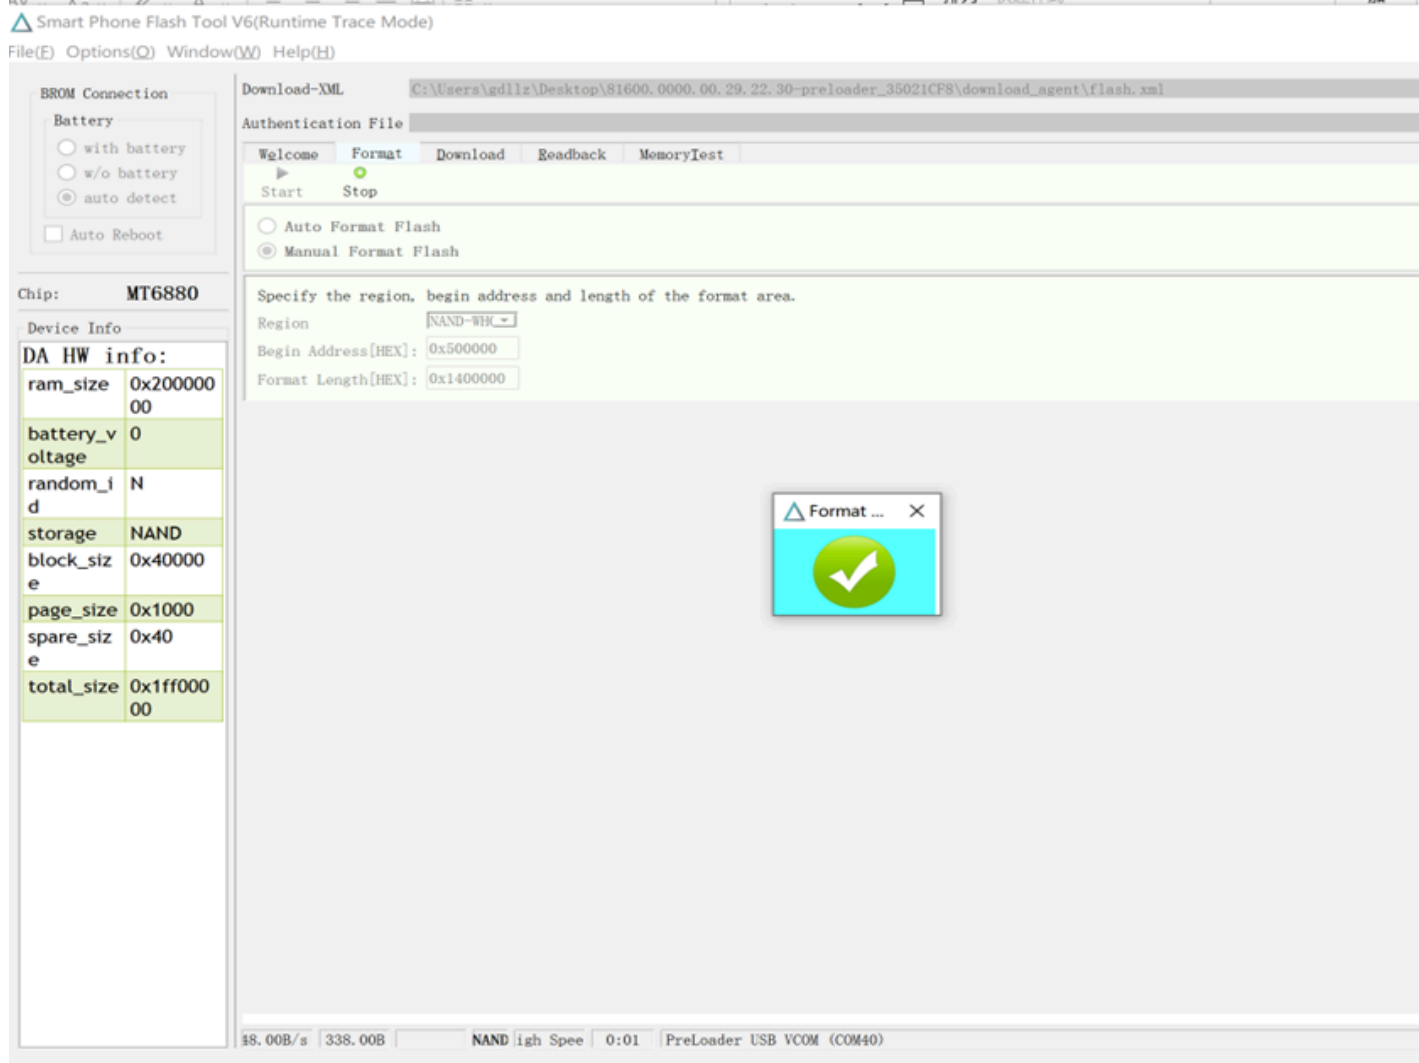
Smart Phone Flash Tool V6(Runtime Trace Mode)

File(F) Options(O) Window(W) Help(H)

BROM Connection
Battery
with battery
w/o battery
auto detect
Auto Reboot

Chip: MT6880

Device Info

DA HW info:

| ram_size | 0x20000000 |
|---|---|
| battery_voltage | 0 |
| random_id | N |
| storage | NAND |
| block_size | 0x40000 |
| page_size | 0x1000 |
| spare_size | 0x40 |
| total_size | 0x1ff00000 |

Download-XML C:\Users\gdllz\Desktop\81600.0000.00.29.22.30-preloader_35021CF8\download_agent\flash.xml

Authentication File

Welcome Format Download Readback MemoryTest

Start Stop

Auto Format Flash
Manual Format Flash

Specify the region, begin address and length of the format area.
Region NAND-WHC
Begin Address[HEX]: 0x500000
Format Length[HEX]: 0x1400000

Format ...

48.00B/s 338.00B NAND igh Spee 0:01 PreLoader USB VCOM (COM40)